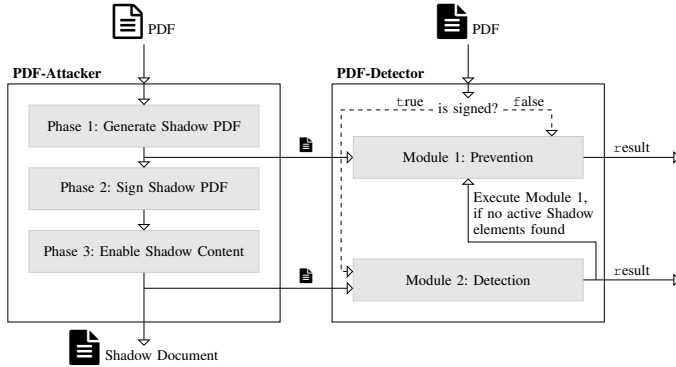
PDF

PDF

PDF-Attacker

Phase 1: Generate Shadow PDF

Phase 2: Sign Shadow PDF

Phase 3: Enable Shadow Content

PDF-Detector

true

is signed?

false

Module 1: Prevention

result

Execute Module 1, if no active Shadow elements found

Module 2: Detection

result

Shadow Document